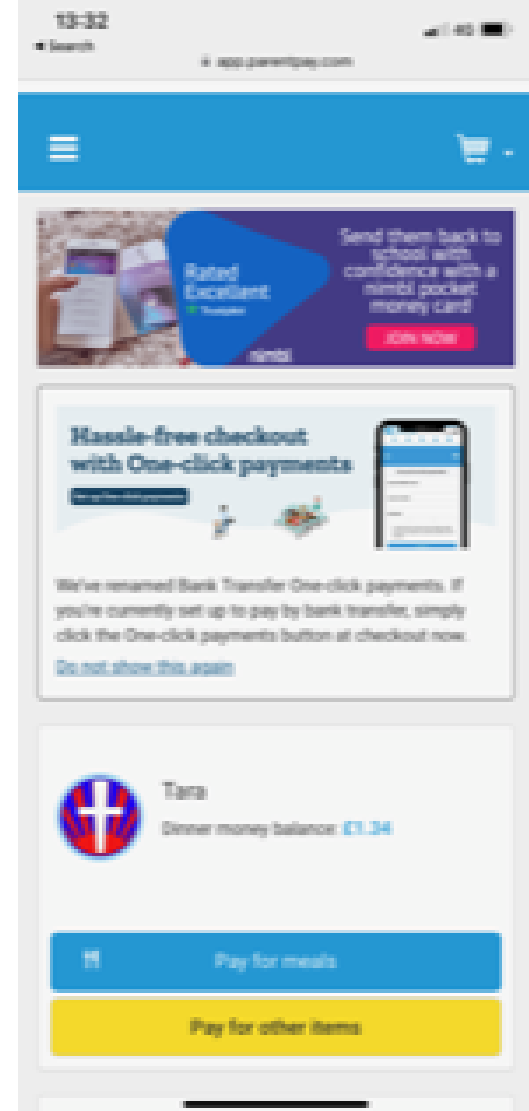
13:32
◂ Search
app.parentpay.com

Rated Excellent
Trustpilot
nimbl
Send them back to school with confidence with a nimbl pocket money card!
JOIN NOW

Hassle-free checkout with One-click payments
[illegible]

We've renamed Bank Transfer One-click payments. If you're currently set up to pay by bank transfer, simply click the One-click payments button at checkout now.
Do not show this again

Tara
Dinner money balance: £1.34

Pay for meals
Pay for other items